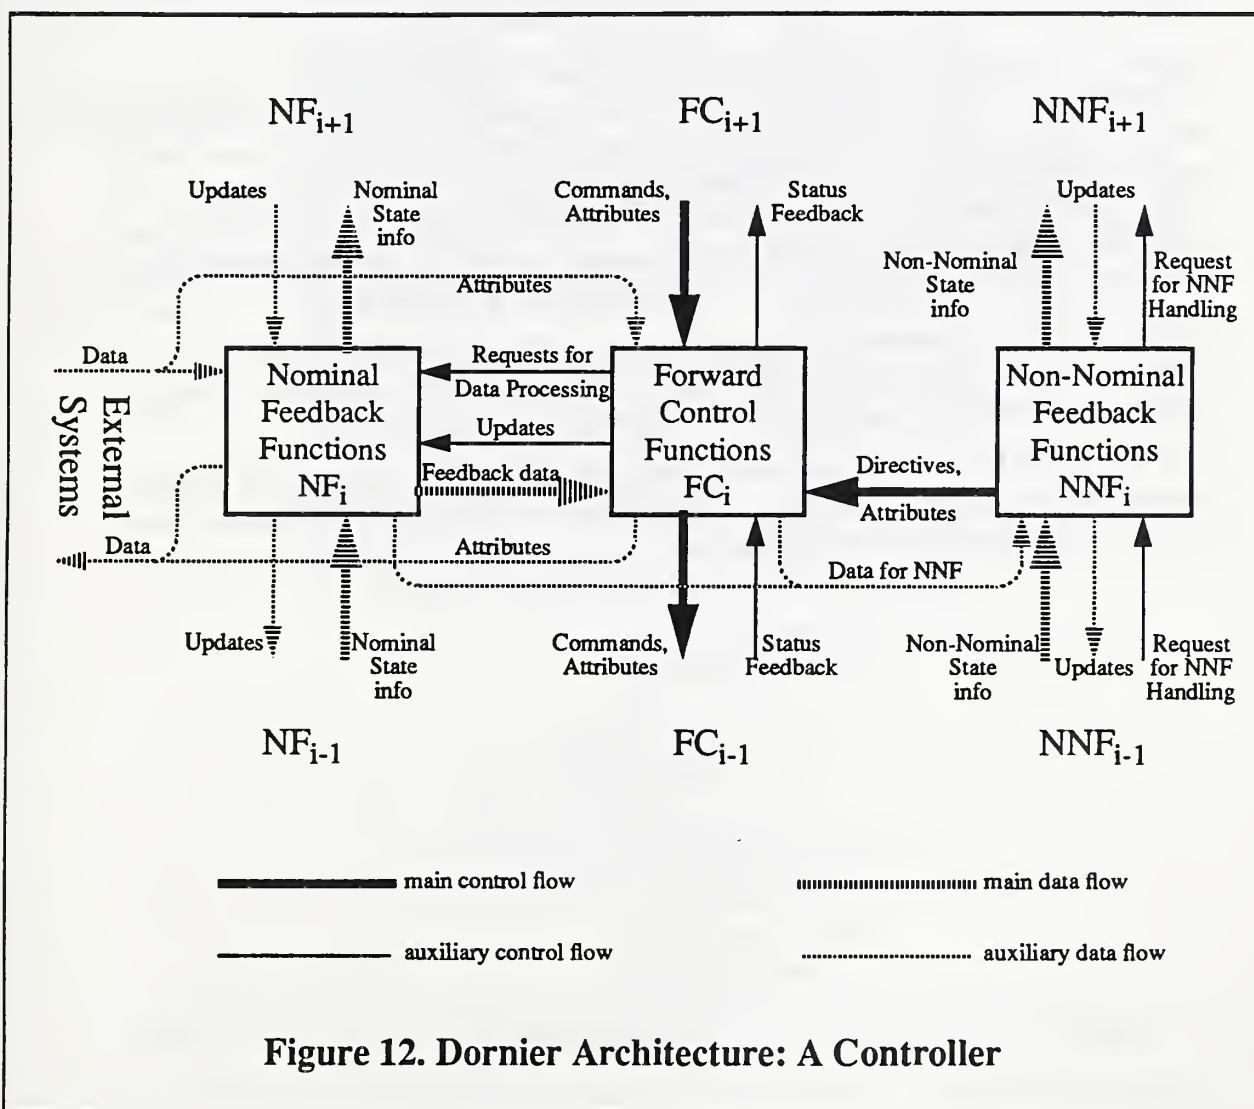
$NF_{i+1}$

$FC_{i+1}$

$NNF_{i+1}$

Updates

Nominal State info

Commands, Attributes

Status Feedback

Updates

Non-Nominal State info

Request for NNF Handling

Attributes

Data

Nominal Feedback Functions $NF_i$

Requests for Data Processing

Forward Control Functions $FC_i$

Non-Nominal Feedback Functions $NNF_i$

External Systems

Updates

Feedback data

Directives, Attributes

Data

Attributes

Data for NNF

Updates

Nominal State info

Commands, Attributes

Status Feedback

Non-Nominal State info

Updates

Request for NNF Handling

$NF_{i-1}$

$FC_{i-1}$

$NNF_{i-1}$

main control flow

main data flow

auxiliary control flow

auxiliary data flow

Figure 12. Dornier Architecture: A Controller